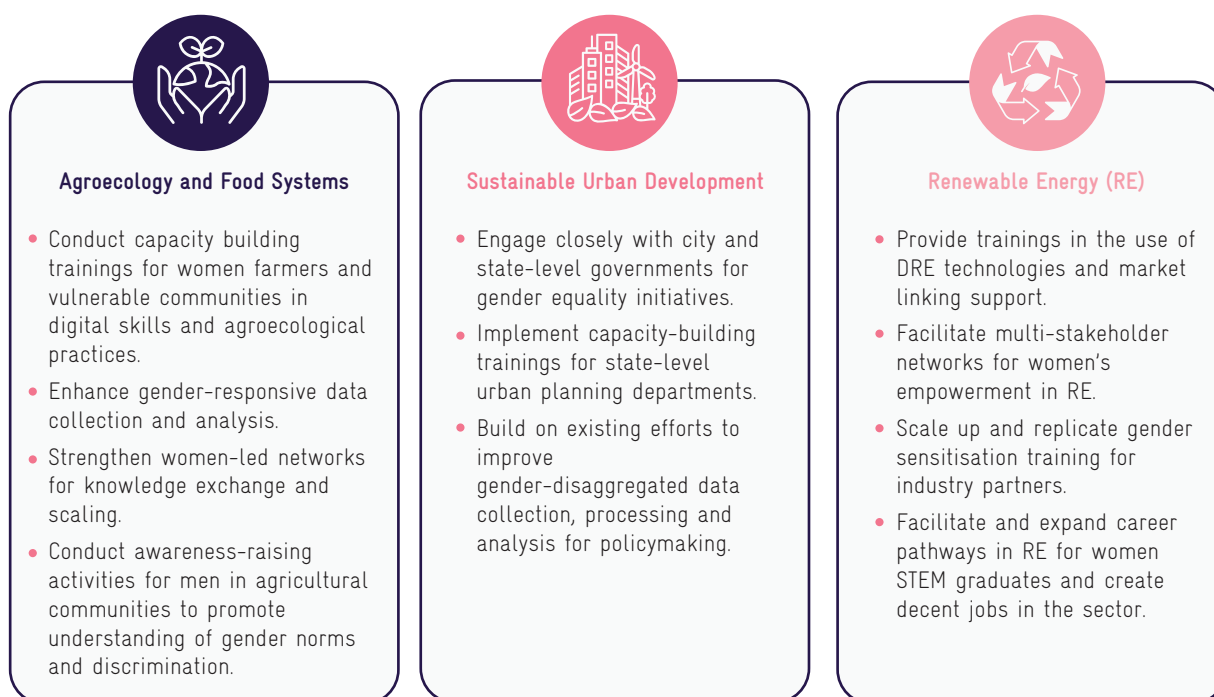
Agroecology and Food Systems

- Conduct capacity building trainings for women farmers and vulnerable communities in digital skills and agroecological practices.
- Enhance gender-responsive data collection and analysis.
- Strengthen women-led networks for knowledge exchange and scaling.
- Conduct awareness-raising activities for men in agricultural communities to promote understanding of gender norms and discrimination.

Sustainable Urban Development

- Engage closely with city and state-level governments for gender equality initiatives.
- Implement capacity-building trainings for state-level urban planning departments.
- Build on existing efforts to improve gender-disaggregated data collection, processing and analysis for policymaking.

Renewable Energy (RE)

- Provide trainings in the use of DRE technologies and market linking support.
- Facilitate multi-stakeholder networks for women's empowerment in RE.
- Scale up and replicate gender sensitisation training for industry partners.
- Facilitate and expand career pathways in RE for women STEM graduates and create decent jobs in the sector.